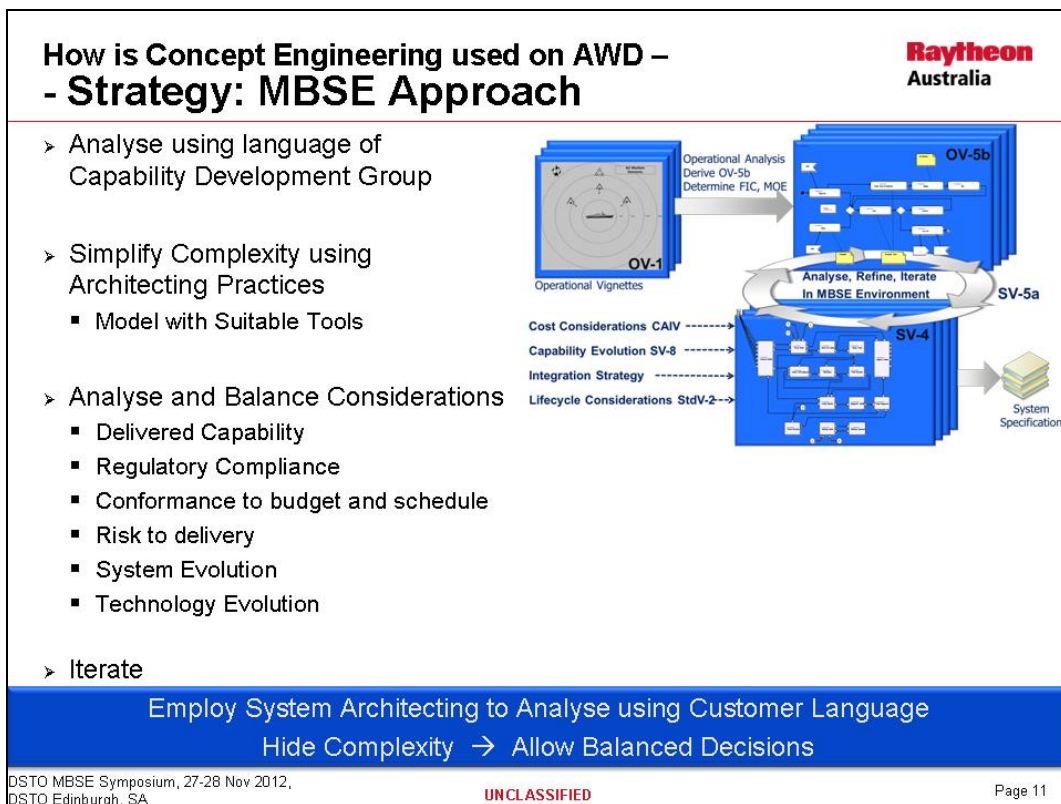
How is Concept Engineering used on AWD –
- Strategy: MBSE Approach

Raytheon
Australia

➢ Analyse using language of Capability Development Group

➢ Simplify Complexity using Architecting Practices
▪ Model with Suitable Tools

➢ Analyse and Balance Considerations
▪ Delivered Capability
▪ Regulatory Compliance
▪ Conformance to budget and schedule
▪ Risk to delivery
▪ System Evolution
▪ Technology Evolution

➢ Iterate

OV-1
Operational Vignettes

Operational Analysis
Derive OV-5b
Determine FIC, MOE

OV-5b

Analyse, Refine, Iterate
In MBSE Environment

SV-5a

Cost Considerations CAIV
Capability Evolution SV-8
Integration Strategy
Lifecycle Considerations StdV-2

SV-4

System Specification

Employ System Architecting to Analyse using Customer Language
Hide Complexity → Allow Balanced Decisions

DSTO MBSE Symposium, 27-28 Nov 2012, DSTO Edinburgh, SA

UNCLASSIFIED

Page 11